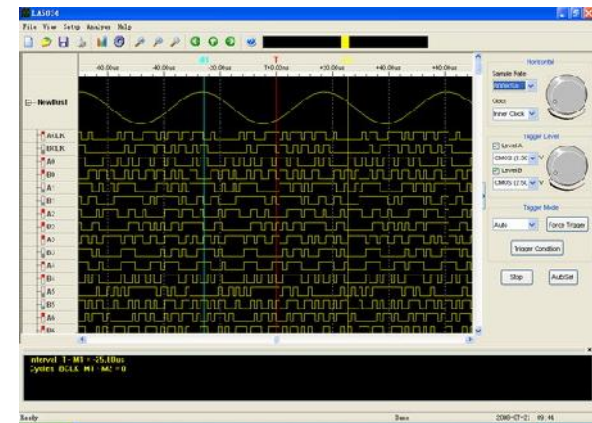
LA5034
File View Setup Analyse Help

-60.00us -40.00us -20.00us T+0.00us +20.00us +40.00us +60.00us

NewBus
AUCLK
BCLK
A0
B0
A1
B1
A2
B2
A3
B3
A4
B4
A5
B5
A6
B6

Horizontal
Sample Rate
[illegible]
Clock
Inner Clock

Trigger Level
LevelA
CMOS (1.50
LevelB
CMOS (2.50

Trigger Mode
Auto
Force Trigger
Trigger Condition
Stop
AutoSet

Interval T-M1 = 25.10us
Cycles BCLK M1-M2 = 0

Ready
Demo
2008-07-21 09:44